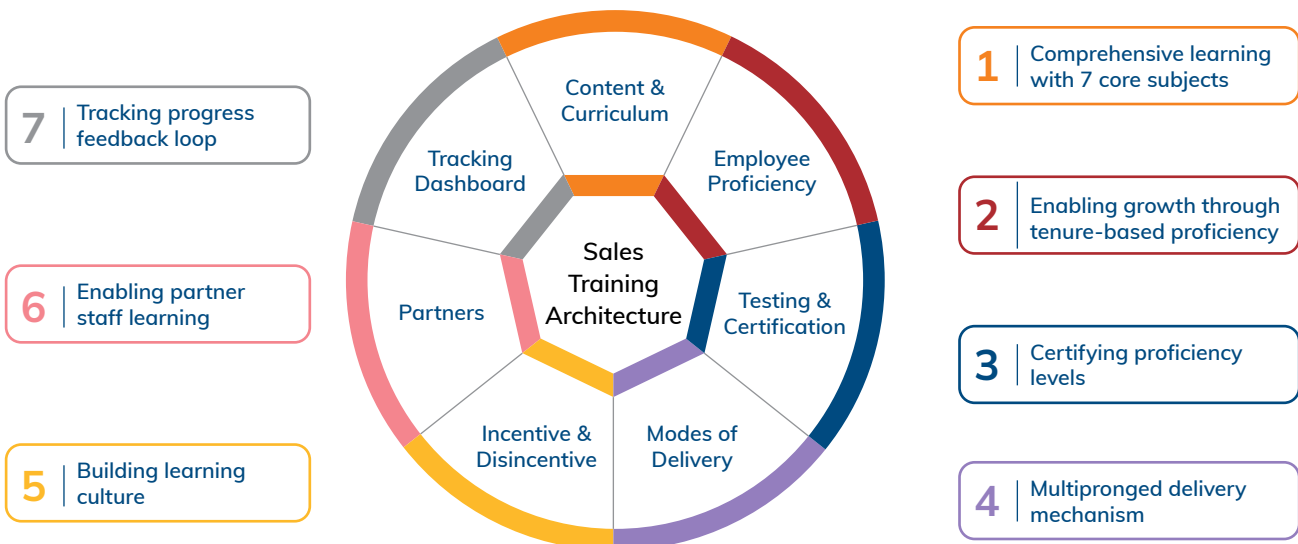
7 | Tracking progress feedback loop

6 | Enabling partner staff learning

5 | Building learning culture

Content & Curriculum

Employee Proficiency

Testing & Certification

Modes of Delivery

Incentive & Disincentive

Partners

Tracking Dashboard

Sales Training Architecture

1 | Comprehensive learning with 7 core subjects

2 | Enabling growth through tenure-based proficiency

3 | Certifying proficiency levels

4 | Multipronged delivery mechanism